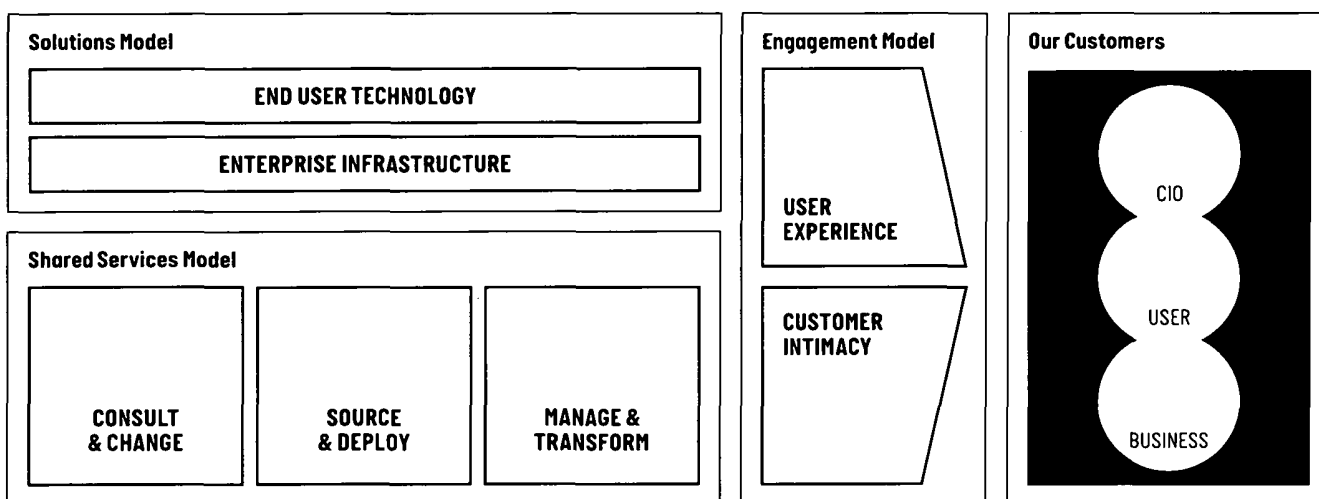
Solutions Model

END USER TECHNOLOGY

ENTERPRISE INFRASTRUCTURE

Shared Services Model

CONSULT & CHANGE

SOURCE & DEPLOY

MANAGE & TRANSFORM

Engagement Model

USER EXPERIENCE

CUSTOMER INTIMACY

Our Customers

CIO

USER

BUSINESS